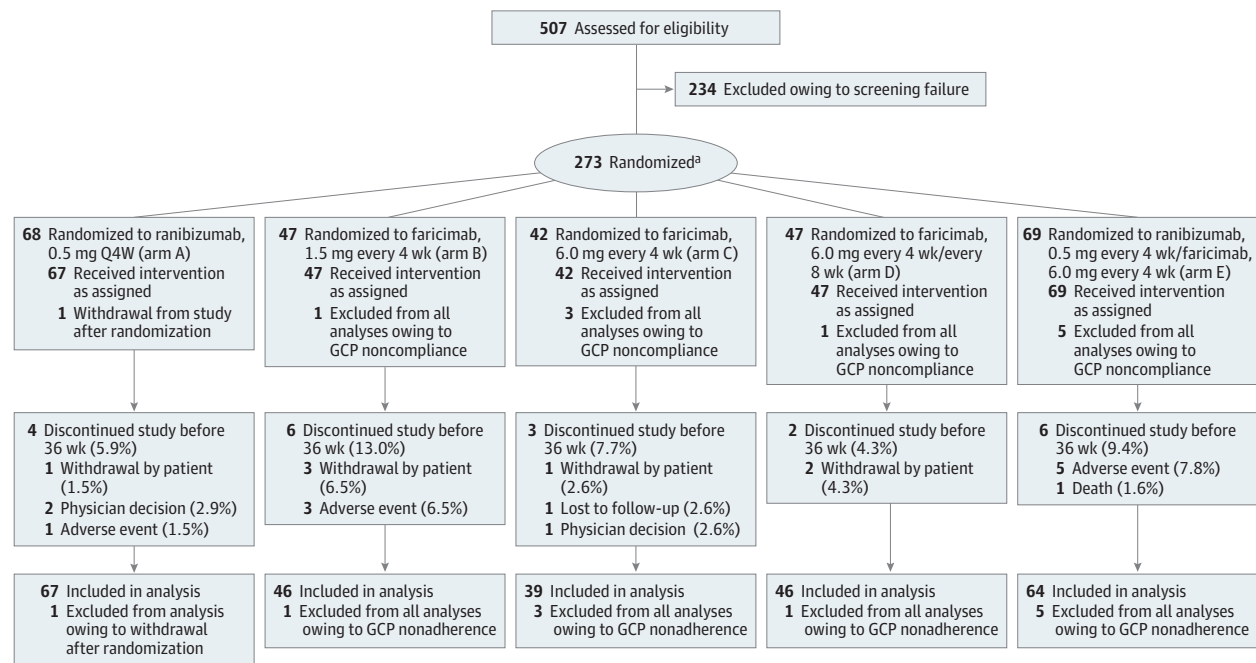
**507** Assessed for eligibility

**234** Excluded owing to screening failure

**273** Randomized$^a$

**68** Randomized to ranibizumab, 0.5 mg Q4W (arm A)
**67** Received intervention as assigned
**1** Withdrawal from study after randomization

**47** Randomized to faricimab, 1.5 mg every 4 wk (arm B)
**47** Received intervention as assigned
**1** Excluded from all analyses owing to GCP noncompliance

**42** Randomized to faricimab, 6.0 mg every 4 wk (arm C)
**42** Received intervention as assigned
**3** Excluded from all analyses owing to GCP noncompliance

**47** Randomized to faricimab, 6.0 mg every 4 wk/every 8 wk (arm D)
**47** Received intervention as assigned
**1** Excluded from all analyses owing to GCP noncompliance

**69** Randomized to ranibizumab, 0.5 mg every 4 wk/faricimab, 6.0 mg every 4 wk (arm E)
**69** Received intervention as assigned
**5** Excluded from all analyses owing to GCP noncompliance

**4** Discontinued study before 36 wk (5.9%)
**1** Withdrawal by patient (1.5%)
**2** Physician decision (2.9%)
**1** Adverse event (1.5%)

**6** Discontinued study before 36 wk (13.0%)
**3** Withdrawal by patient (6.5%)
**3** Adverse event (6.5%)

**3** Discontinued study before 36 wk (7.7%)
**1** Withdrawal by patient (2.6%)
**1** Lost to follow-up (2.6%)
**1** Physician decision (2.6%)

**2** Discontinued study before 36 wk (4.3%)
**2** Withdrawal by patient (4.3%)

**6** Discontinued study before 36 wk (9.4%)
**5** Adverse event (7.8%)
**1** Death (1.6%)

**67** Included in analysis
**1** Excluded from analysis owing to withdrawal after randomization

**46** Included in analysis
**1** Excluded from all analyses owing to GCP nonadherence

**39** Included in analysis
**3** Excluded from all analyses owing to GCP nonadherence

**46** Included in analysis
**1** Excluded from all analyses owing to GCP nonadherence

**64** Included in analysis
**5** Excluded from all analyses owing to GCP nonadherence